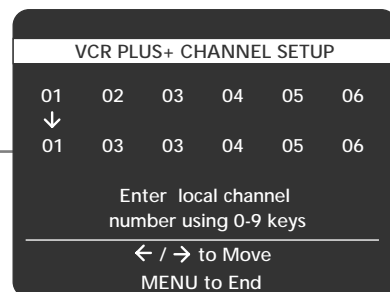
VCR PLUS+ CHANNEL SETUP

| 01 | 02 | 03 | 04 | 05 | 06 |
|---|---|---|---|---|---|
| ↓ | | | | | |
| 01 | 03 | 03 | 04 | 05 | 06 |

Enter local channel number using 0-9 keys

← / → to Move

MENU to End